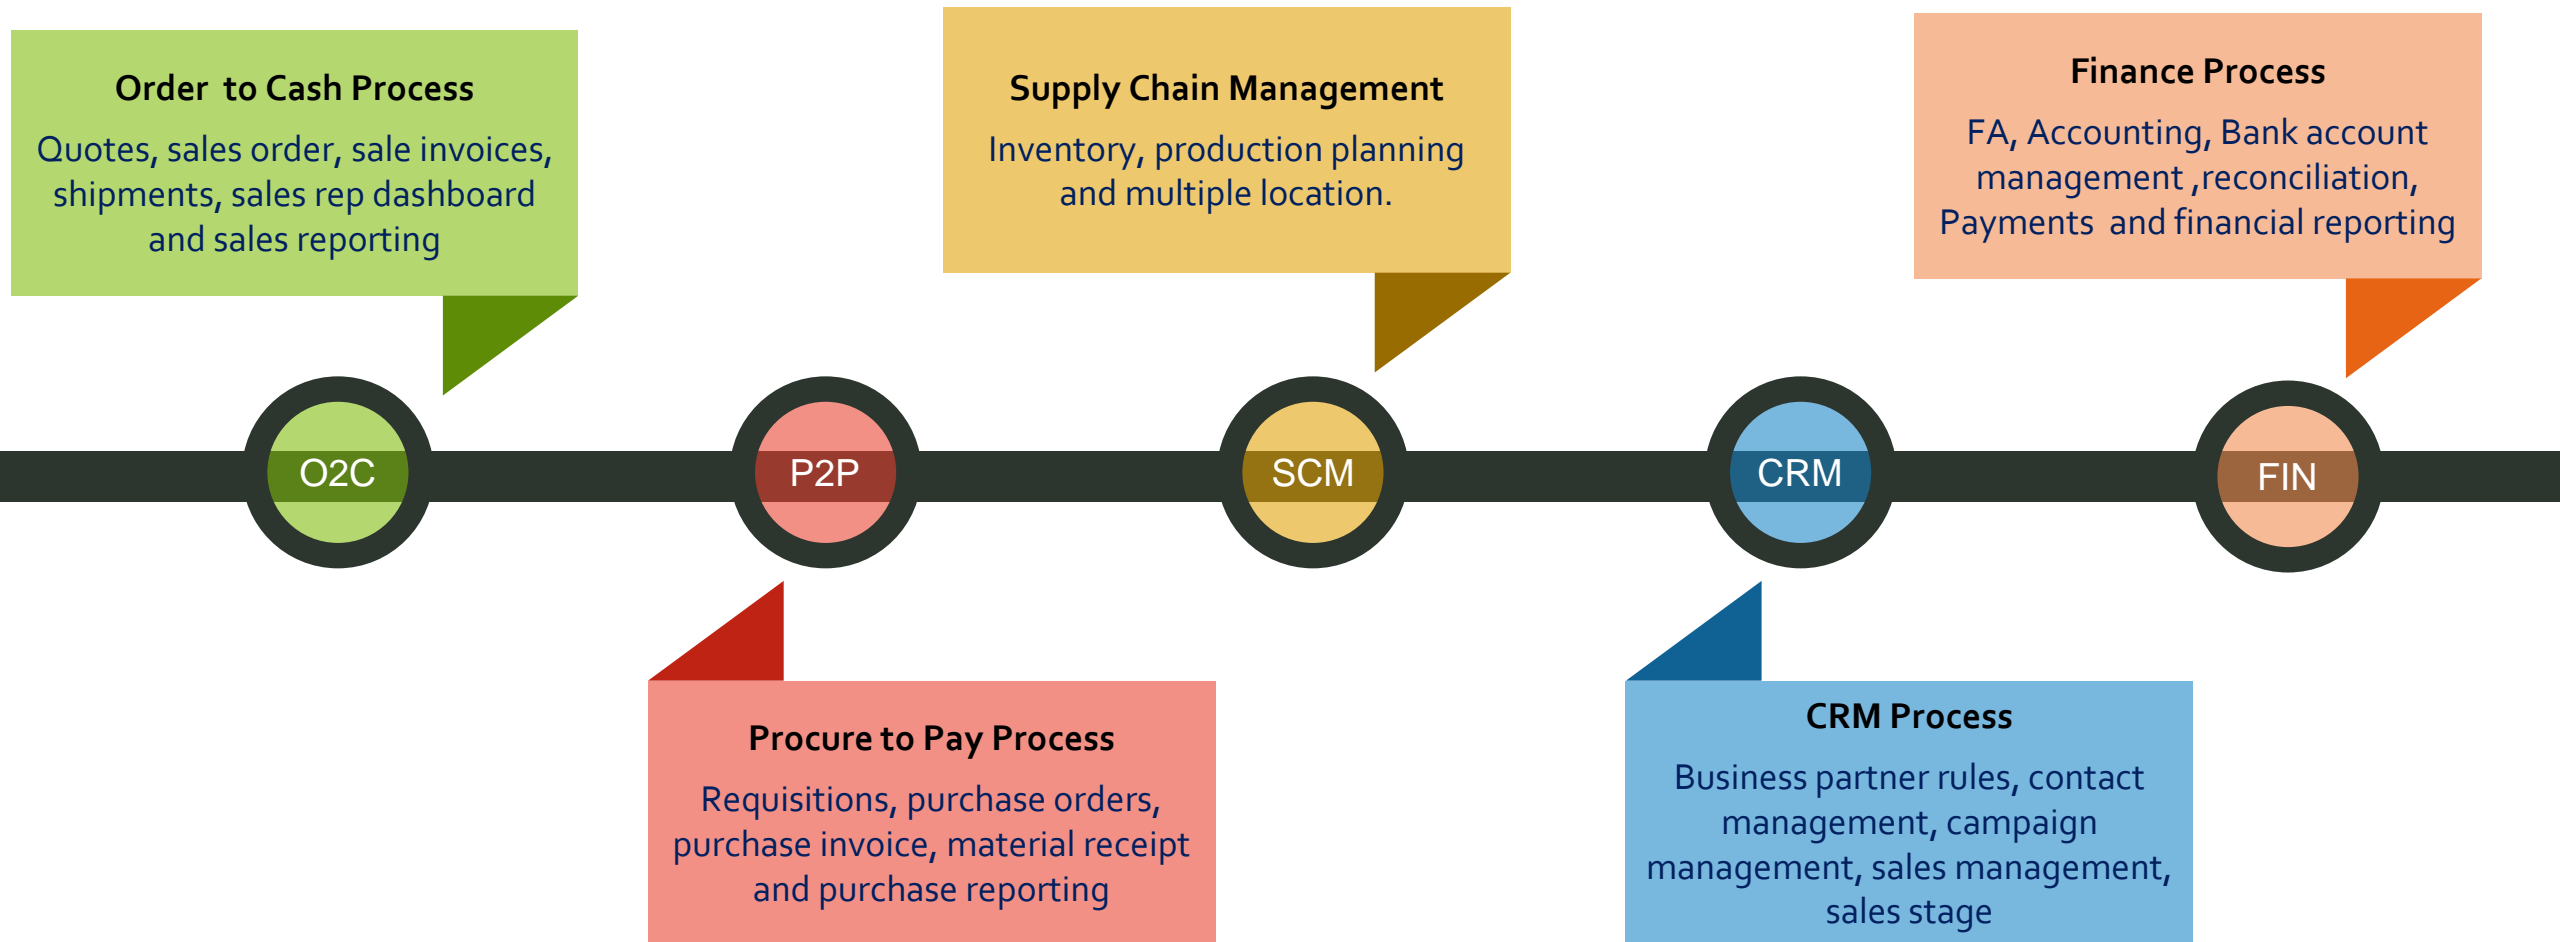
Order to Cash Process

Quotes, sales order, sale invoices, shipments, sales rep dashboard and sales reporting

Supply Chain Management

Inventory, production planning and multiple location.

Finance Process

FA, Accounting, Bank account management ,reconciliation, Payments and financial reporting

O2C

P2P

SCM

CRM

FIN

Procure to Pay Process

Requisitions, purchase orders, purchase invoice, material receipt and purchase reporting

CRM Process

Business partner rules, contact management, campaign management, sales management, sales stage